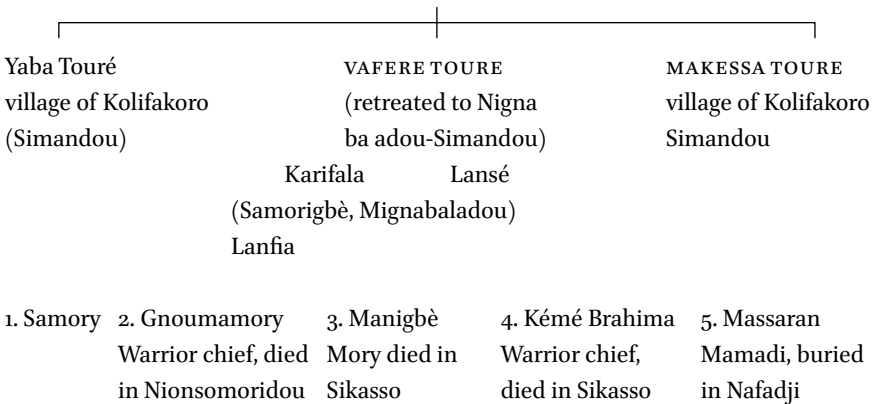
Yaba Touré
village of Kolifakoro
(Simandou)

VAFERE TOURE
(retreated to Nigna
ba adou-Simandou)

MAKESSA TOURE
village of Kolifakoro
Simandou

Karifala
Lansé
(Samorigbè, Mignabaladou)
Lanfia

1. Samory

2. Gnoumamory
Warrior chief, died
in Nionsomoridou

3. Manigbè
Mory died in
Sikasso

4. Kémé Brahima
Warrior chief,
died in Sikasso

5. Massaran
Mamadi, buried
in Nafadji